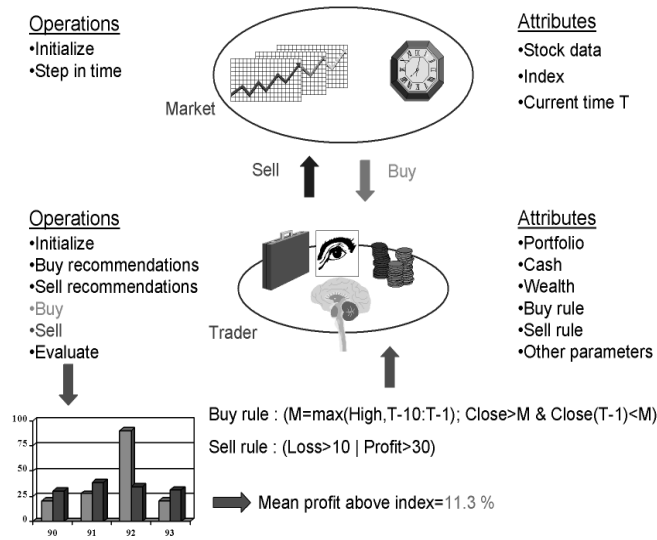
Operations
•Initialize
•Step in time

Attributes
•Stock data
•Index
•Current time T

Market

Sell

Buy

Operations
•Initialize
•Buy recommendations
•Sell recommendations
•Buy
•Sell
•Evaluate

Attributes
•Portfolio
•Cash
•Wealth
•Buy rule
•Sell rule
•Other parameters

Trader

Buy rule : (M=max(High,T-10:T-1); Close>M & Close(T-1)<M)

Sell rule : (Loss>10 | Profit>30)

100
75
50
25
0
90 91 92 93

Mean profit above index=11.3 %